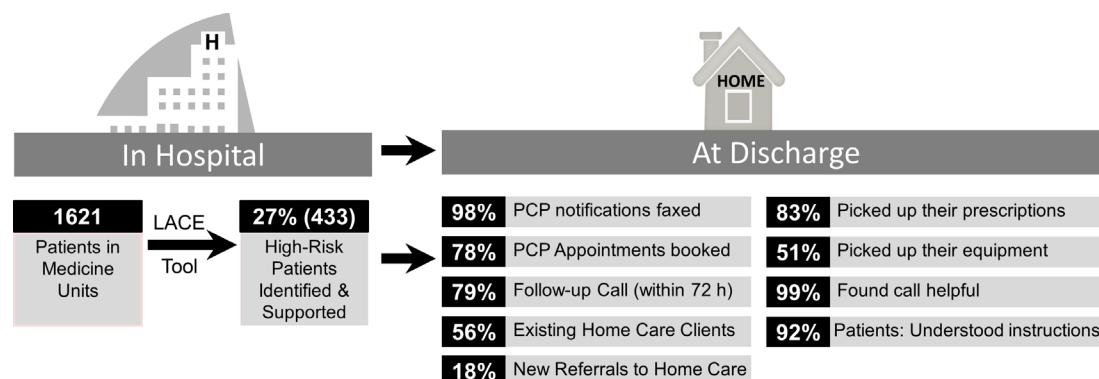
H

HOME

In Hospital

At Discharge

1621
Patients in Medicine Units

LACE
Tool

27% (433)
High-Risk Patients Identified & Supported

98% PCP notifications faxed
78% PCP Appointments booked
79% Follow-up Call (within 72 h)
56% Existing Home Care Clients
18% New Referrals to Home Care

83% Picked up their prescriptions
51% Picked up their equipment
99% Found call helpful
92% Patients: Understood instructions